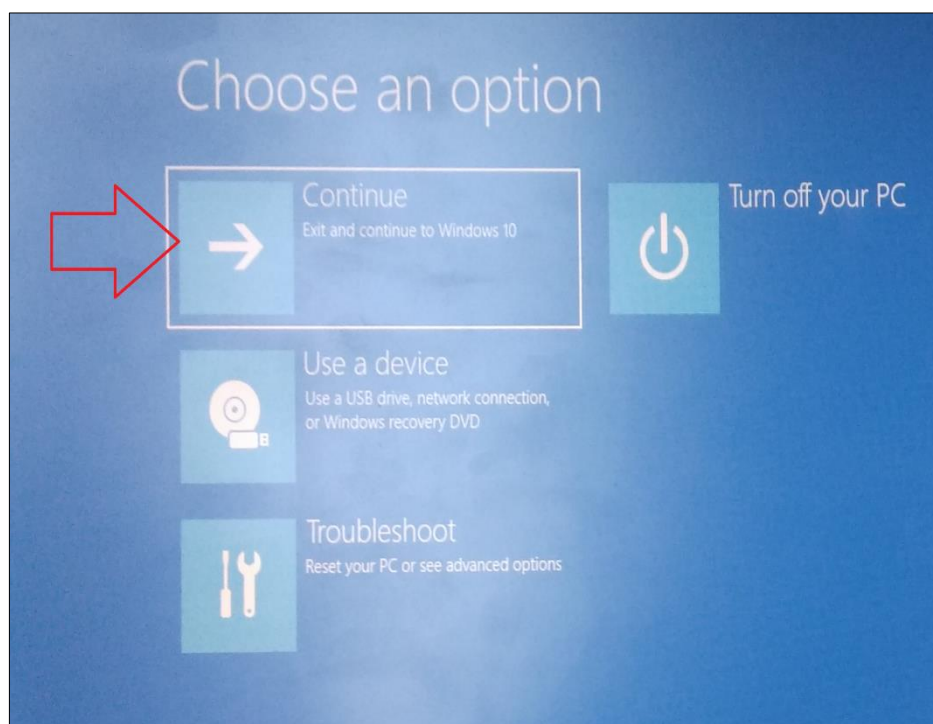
Choose an option

Continue
Exit and continue to Windows 10

Turn off your PC

Use a device
Use a USB drive, network connection, or Windows recovery DVD

Troubleshoot
Reset your PC or see advanced options